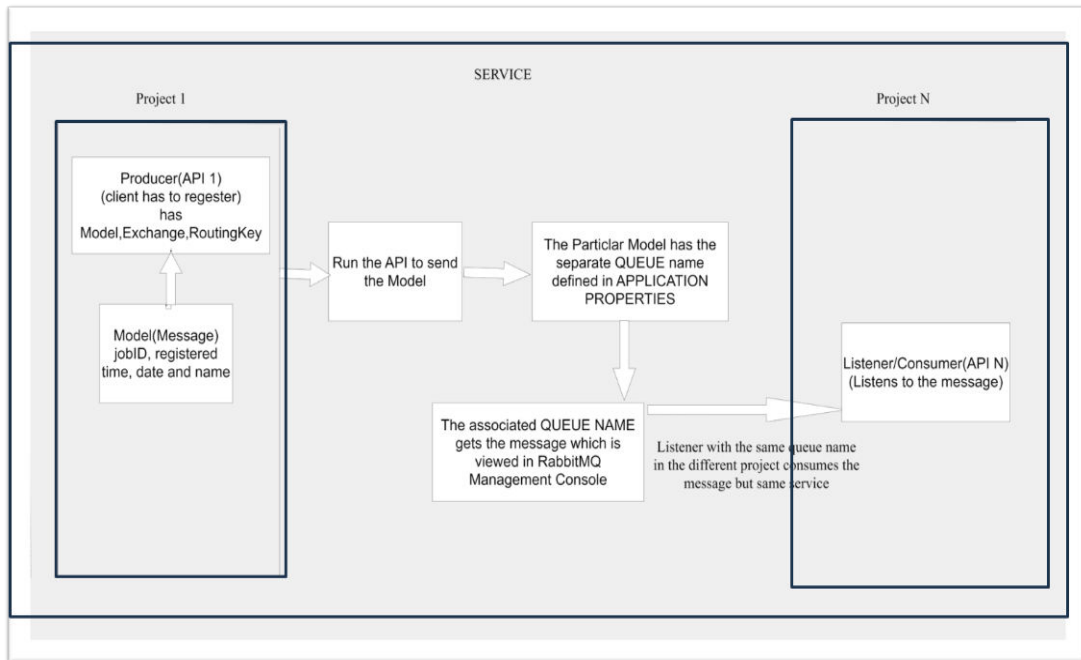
SERVICE

Project 1

Project N

Producer(API 1)
(client has to regester)
has
Model,Exchange,RoutingKey

Model(Message)
jobID, registered time, date and name

Run the API to send the Model

The Particlar Model has the separate QUEUE name defined in APPLICATION PROPERTIES

The associated QUEUE NAME gets the message which is viewed in RabbitMQ Management Console

Listener/Consumer(API N)
(Listens to the message)

Listener with the same queue name in the different project consumes the message but same service